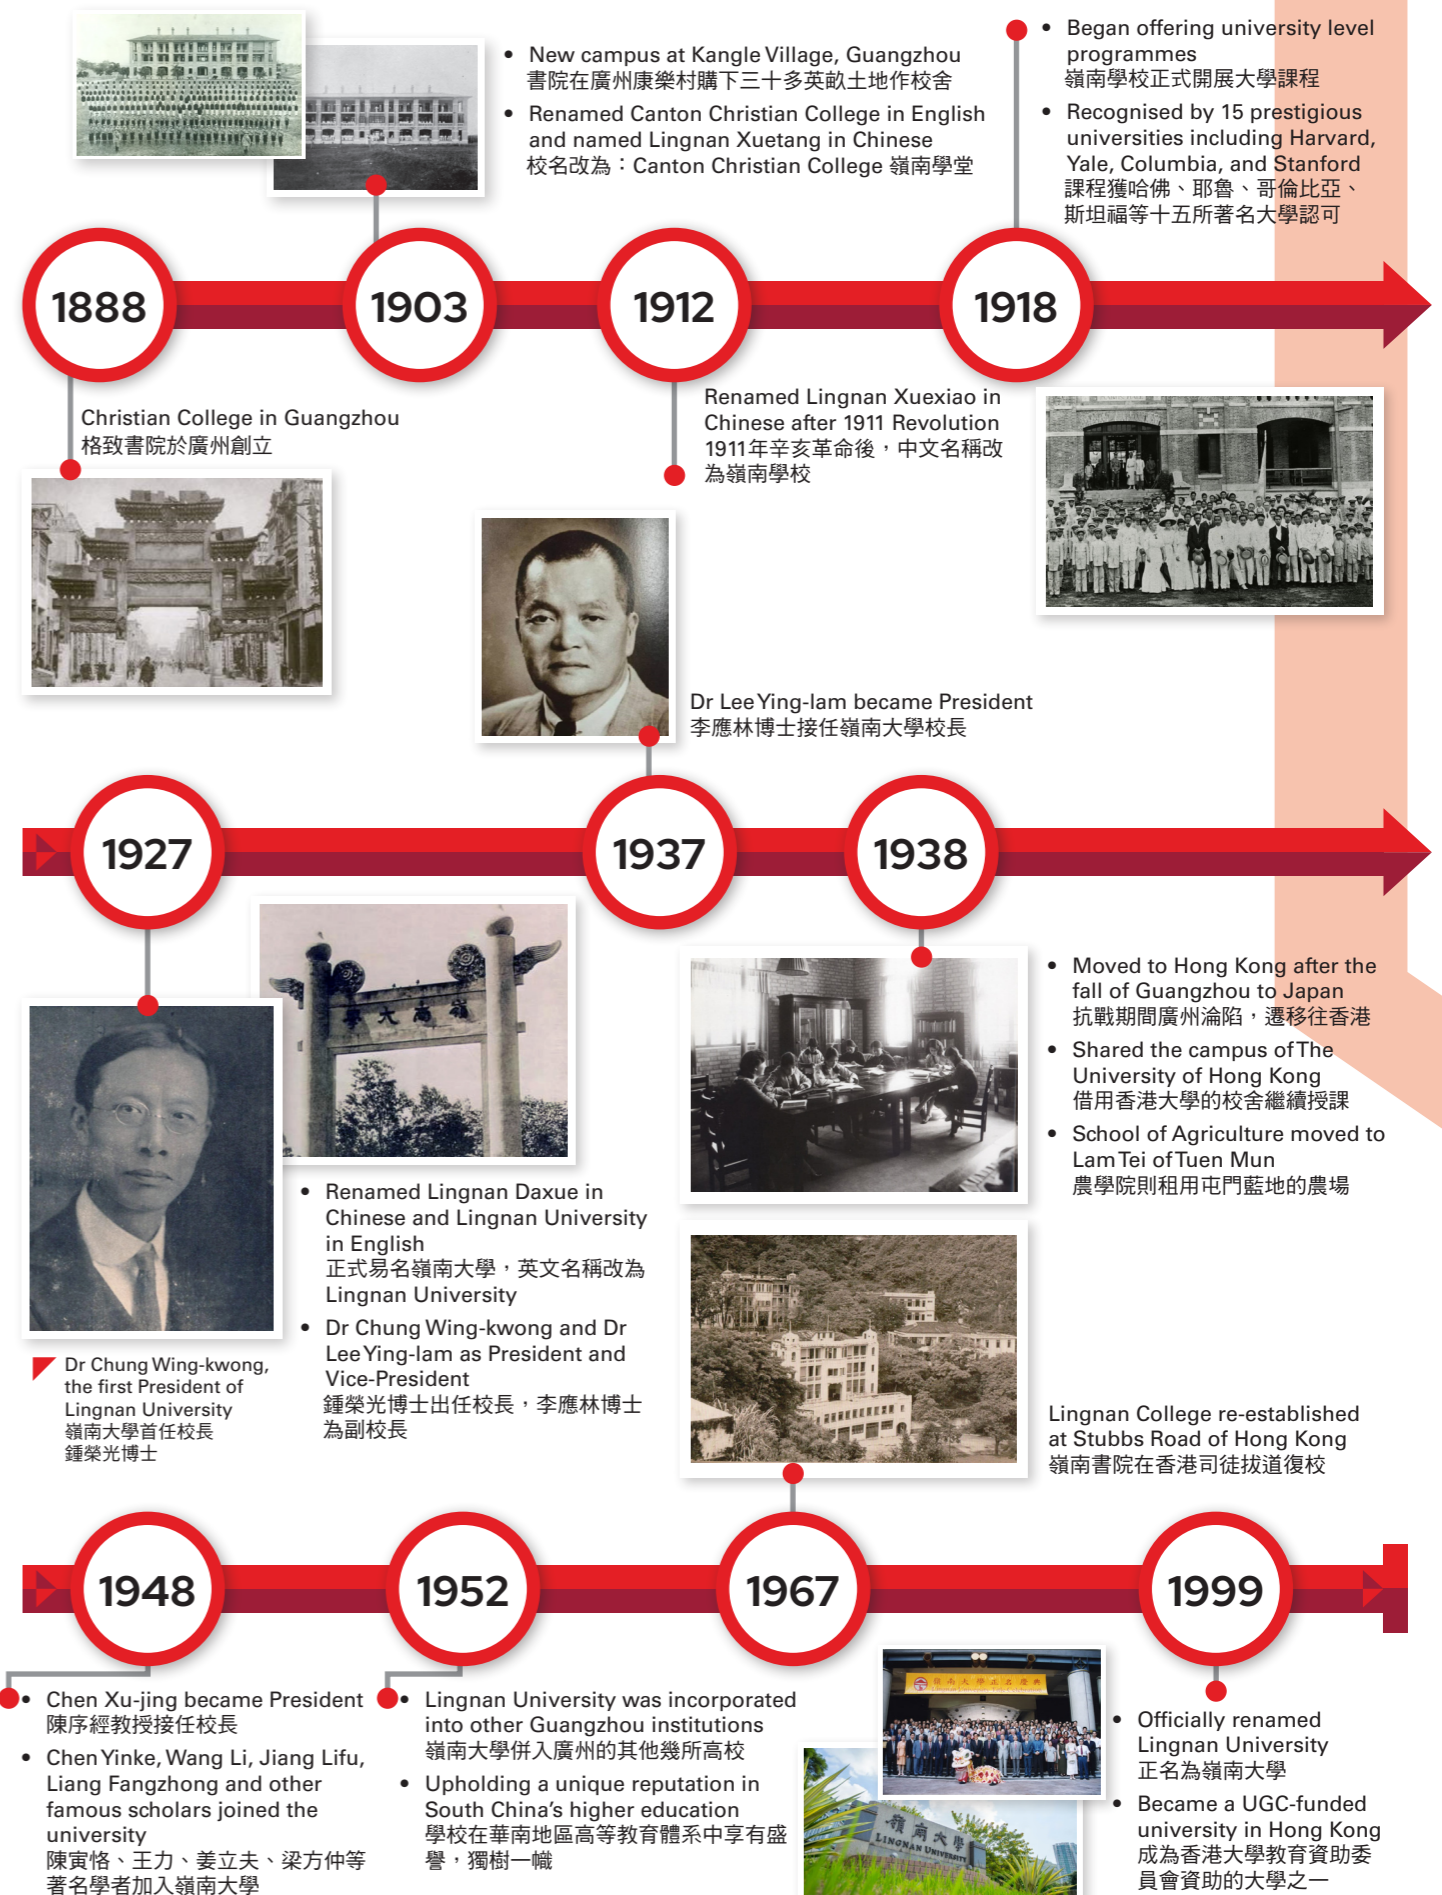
• New campus at Kangle Village, Guangzhou
書院在廣州康樂村購下三十多英畝土地作校舍
• Renamed Canton Christian College in English and named Lingnan Xuetang in Chinese
校名改為：Canton Christian College 嶺南學堂

• Began offering university level programmes
嶺南學校正式開展大學課程
• Recognised by 15 prestigious universities including Harvard, Yale, Columbia, and Stanford
課程獲哈佛、耶魯、哥倫比亞、斯坦福等十五所著名大學認可

1888

1903

1912

1918

Christian College in Guangzhou
格致書院於廣州創立

Renamed Lingnan Xuexiao in Chinese after 1911 Revolution
1911年辛亥革命後，中文名稱改為嶺南學校

Dr Lee Ying-lam became President
李應林博士接任嶺南大學校長

1927

1937

1938

• Moved to Hong Kong after the fall of Guangzhou to Japan
抗戰期間廣州淪陷，遷移往香港
• Shared the campus of The University of Hong Kong
借用香港大學的校舍繼續授課
• School of Agriculture moved to Lam Tei of Tuen Mun
農學院則租用屯門藍地的農場

• Renamed Lingnan Daxue in Chinese and Lingnan University in English
正式易名嶺南大學，英文名稱改為 Lingnan University
• Dr Chung Wing-kwong and Dr Lee Ying-lam as President and Vice-President
鍾榮光博士出任校長，李應林博士為副校長

Dr Chung Wing-kwong, the first President of Lingnan University
嶺南大學首任校長
鍾榮光博士

Lingnan College re-established at Stubbs Road of Hong Kong
嶺南書院在香港司徒拔道復校

1948

1952

1967

1999

• Chen Xu-jing became President
陳序經教授接任校長
• Chen Yinke, Wang Li, Jiang Lifu, Liang Fangzhong and other famous scholars joined the university
陳寅恪、王力、姜立夫、梁方仲等著名學者加入嶺南大學

• Lingnan University was incorporated into other Guangzhou institutions
嶺南大學併入廣州的其他幾所高校
• Upholding a unique reputation in South China's higher education
學校在華南地區高等教育體系中享有盛譽，獨樹一幟

• Officially renamed Lingnan University
正名為嶺南大學
• Became a UGC-funded university in Hong Kong
成為香港大學教育資助委員會資助的大學之一